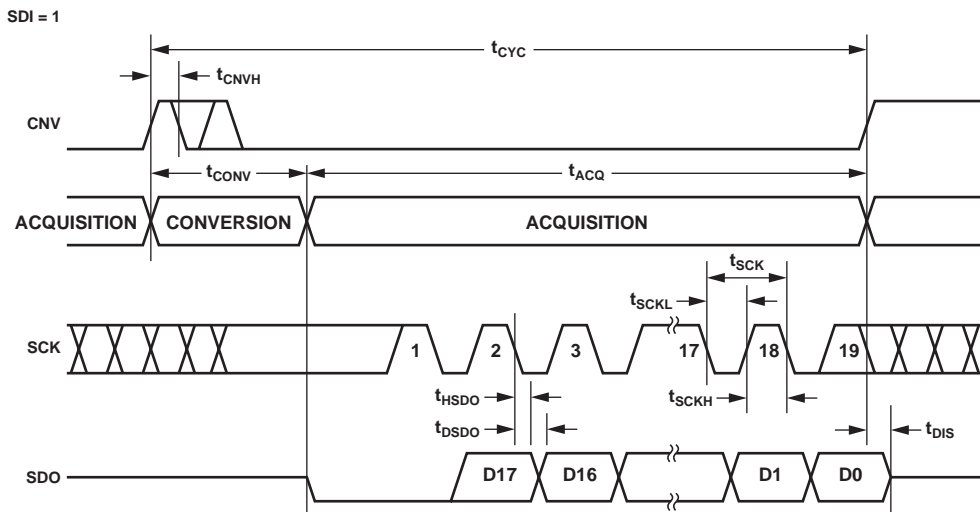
SDI = 1

$t_{CYC}$

$t_{CNVH}$

CNV

$t_{CONV}$

$t_{ACQ}$

ACQUISITION

CONVERSION

ACQUISITION

$t_{SCK}$

$t_{SCKL}$

SCK

1

2

3

17

18

19

$t_{HSDO}$

$t_{SCKH}$

$t_{DSDO}$

$t_{DIS}$

SDO

D17

D16

D1

D0